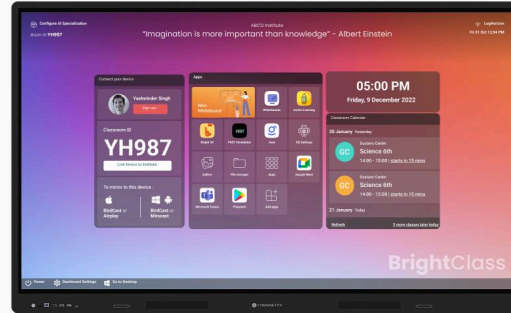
Configure AI Specialization
Room Id YH987

ABCD Institute
"Imagination is more important than knowledge" - Albert Einstein

LogNotice
Oct 31 Oct 12:04 PM

Connect your device
Yashwinder Singh
Sign out
Classroom ID
YH987
Link Device to Institute
To mirror to this device :
BrightCast or Airplay
BrightCast or Miracast

Apps
New Whiteboard
Whiteboards
Active Learning
Bright Kit
Bright Simulation
Cast
All Settings
Gallery
File manager
Vault
Google Meet
Microsoft Teams
Playstore
All Apps

05:00 PM
Friday, 9 December 2022

Classroom Calendar
20 January Yesterday
GC
Guidance Center
Science 6th
14:00 - 15:00 | starts in 15 mins
GC
Guidance Center
Science 6th
14:00 - 15:00 | starts in 15 mins
21 January Today
Refresh
2 more classes later today

Power
Dashboard Settings
Go to Desktop

BrightClass